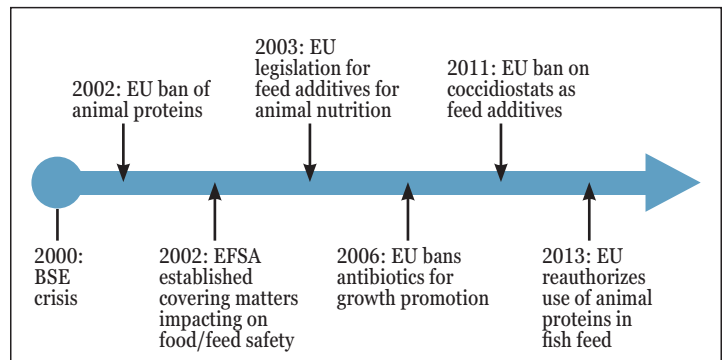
2002: EU ban of animal proteins

2003: EU legislation for feed additives for animal nutrition

2011: EU ban on coccidiostats as feed additives

2000: BSE crisis

2002: EFSA established covering matters impacting on food/feed safety

2006: EU bans antibiotics for growth promotion

2013: EU reauthorizes use of animal proteins in fish feed